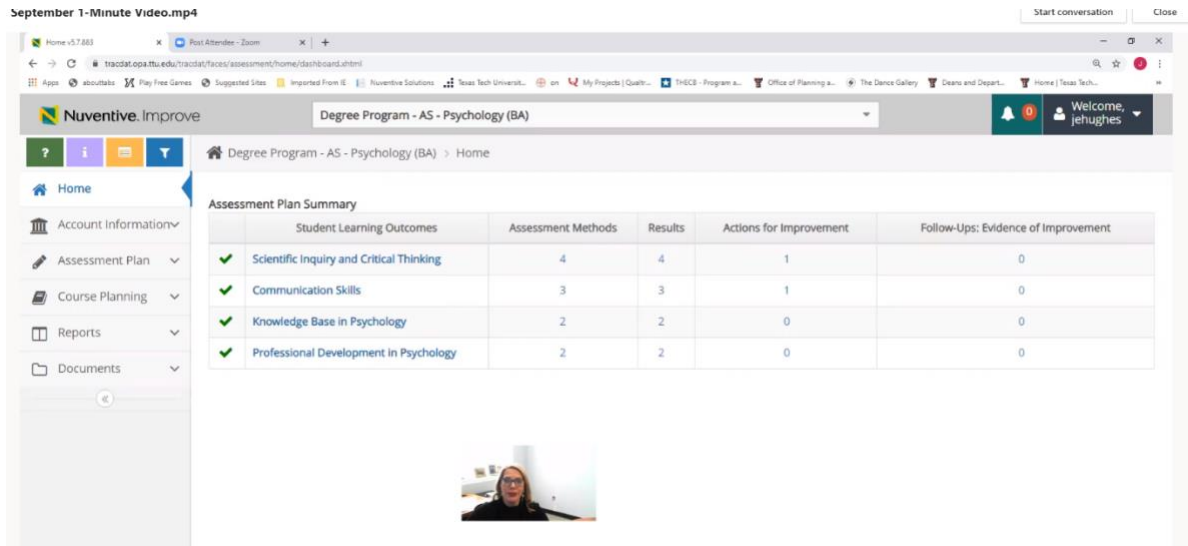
September 1-Minute Video.mp4

Start conversation

Close

Home v5.7.663

Post Attendee - Zoom

tracdat.opa.ttu.edu/tracdat/faces/assessment/home/dashboard.xhtml

Apps aboutlabs Play Free Games Suggested Sites Imported From IE Nuventive Solutions Texas Tech Universit... on My Projects | Qualtr... THECB - Program a... Office of Planning a... The Dance Gallery Deans and Depart... Home | Texas Tech...

Nuventive. Improve

Degree Program - AS - Psychology (BA)

0

Welcome, jehughes

Degree Program - AS - Psychology (BA) > Home

Home

Account Information

Assessment Plan

Course Planning

Reports

Documents

Assessment Plan Summary

| | Student Learning Outcomes | Assessment Methods | Results | Actions for Improvement | Follow-Ups: Evidence of Improvement |
|---|---|---|---|---|---|
| ✔ | Scientific Inquiry and Critical Thinking | 4 | 4 | 1 | 0 |
| ✔ | Communication Skills | 3 | 3 | 1 | 0 |
| ✔ | Knowledge Base in Psychology | 2 | 2 | 0 | 0 |
| ✔ | Professional Development in Psychology | 2 | 2 | 0 | 0 |